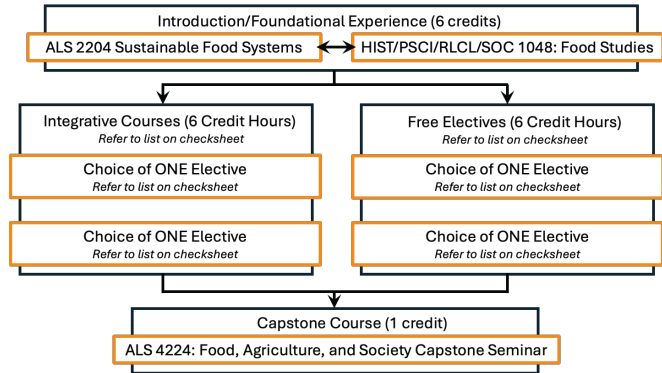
Introduction/Foundational Experience (6 credits)

ALS 2204 Sustainable Food Systems

HIST/PSCI/RLCL/SOC 1048: Food Studies

Integrative Courses (6 Credit Hours)
Refer to list on checksheet

Choice of ONE Elective
Refer to list on checksheet

Choice of ONE Elective
Refer to list on checksheet

Free Electives (6 Credit Hours)
Refer to list on checksheet

Choice of ONE Elective
Refer to list on checksheet

Choice of ONE Elective
Refer to list on checksheet

Capstone Course (1 credit)

ALS 4224: Food, Agriculture, and Society Capstone Seminar